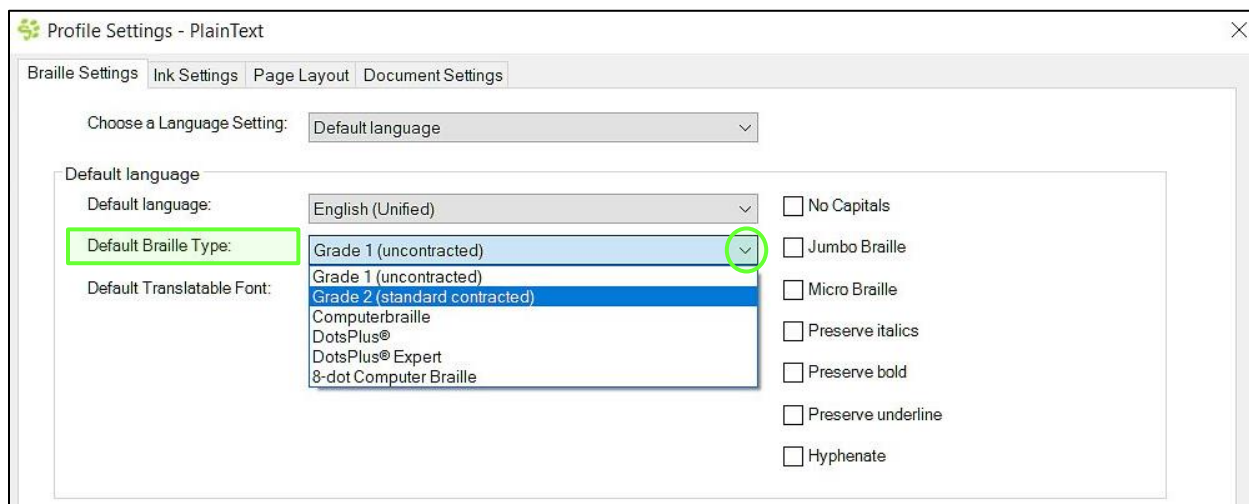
Profile Settings - PlainText

Braille Settings | Ink Settings | Page Layout | Document Settings

Choose a Language Setting: Default language

Default language

Default language: English (Unified)

Default Braille Type: Grade 1 (uncontracted)

Default Translatable Font:

Grade 1 (uncontracted)
Grade 2 (standard contracted)
Computerbraille
DotsPlus®
DotsPlus® Expert
8-dot Computer Braille

No Capitals
Jumbo Braille
Micro Braille
Preserve italics
Preserve bold
Preserve underline
Hyphenate